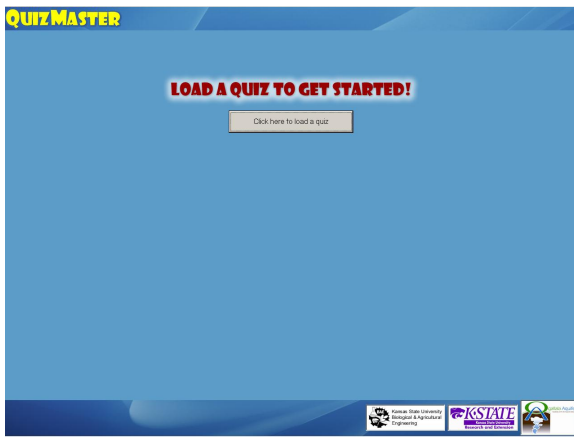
QuizMaster

LOAD A QUIZ TO GET STARTED!

Click here to load a quiz

Kansas State University Biological & Agricultural Engineering

K-STATE Kansas State University Research and Extension

Urban Aquifer